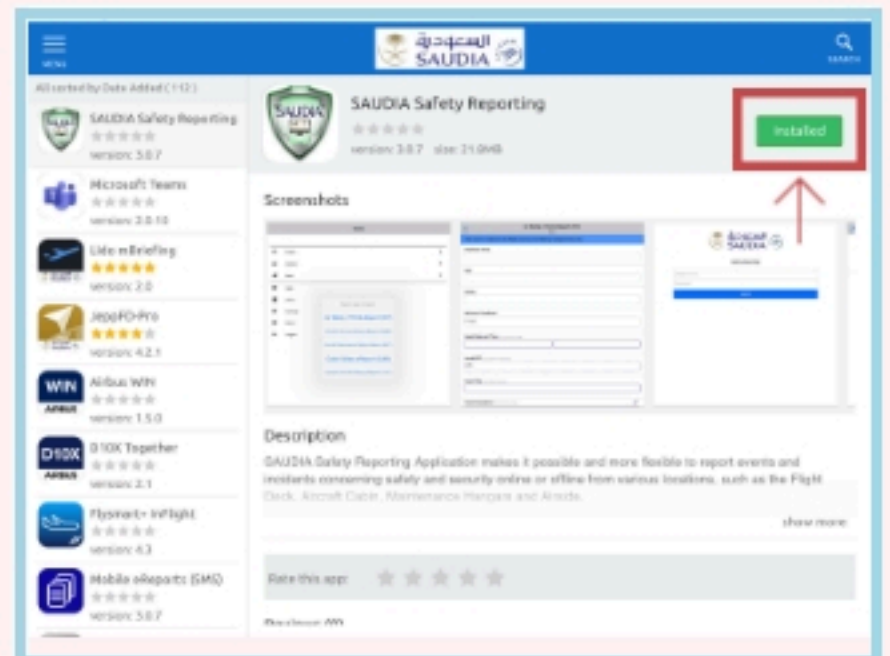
MENU

السعودية
SAUDIA

SEARCH

All sorted by Date Added (112)

SAUDIA Safety Reporting
version: 3.0.7

Microsoft Teams
version: 3.0.10

Lido mBriefing
version: 2.0

JeppFD-Pro
version: 4.2.1

Airbus WIN
version: 1.5.0

D10X Together
version: 2.1

Flysmart+ InFlight
version: 4.3

Mobile eReports (SMS)
version: 3.0.7

SAUDIA Safety Reporting
version: 3.0.7 size: 21.0MB

Installed

Screenshots

Description

SAUDIA Safety Reporting Application makes it possible and more flexible to report events and incidents concerning safety and security online or offline from various locations, such as the Flight Deck, Aircraft Cabin, Maintenance Hangars and Airside.

show more

Rate this app:

Reviews (0)